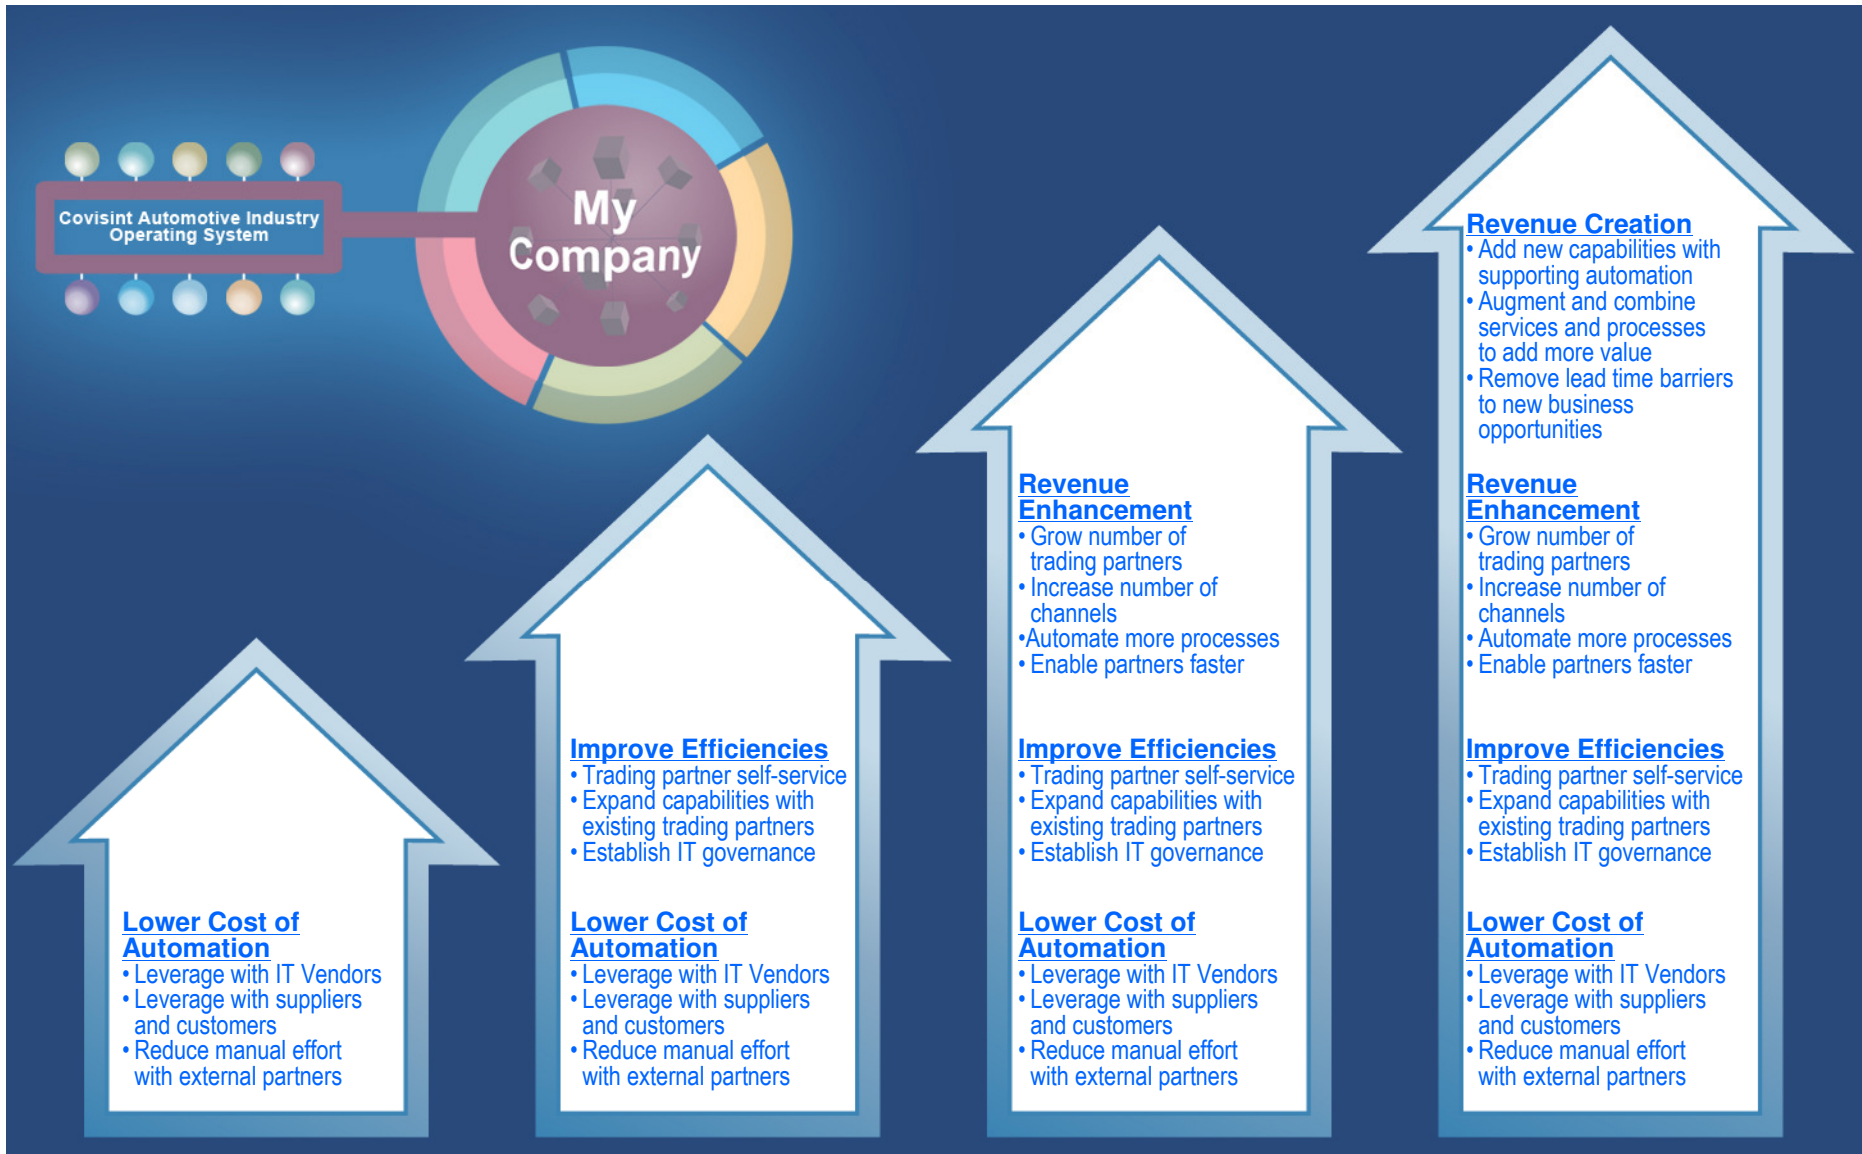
Covisint Automotive Industry Operating System

My Company

Lower Cost of Automation
• Leverage with IT Vendors
• Leverage with suppliers and customers
• Reduce manual effort with external partners

Improve Efficiencies
• Trading partner self-service
• Expand capabilities with existing trading partners
• Establish IT governance

Lower Cost of Automation
• Leverage with IT Vendors
• Leverage with suppliers and customers
• Reduce manual effort with external partners

Revenue Enhancement
• Grow number of trading partners
• Increase number of channels
•Automate more processes
• Enable partners faster

Improve Efficiencies
• Trading partner self-service
• Expand capabilities with existing trading partners
• Establish IT governance

Lower Cost of Automation
• Leverage with IT Vendors
• Leverage with suppliers and customers
• Reduce manual effort with external partners

Revenue Creation
• Add new capabilities with supporting automation
• Augment and combine services and processes to add more value
• Remove lead time barriers to new business opportunities

Revenue Enhancement
• Grow number of trading partners
• Increase number of channels
• Automate more processes
• Enable partners faster

Improve Efficiencies
• Trading partner self-service
• Expand capabilities with existing trading partners
• Establish IT governance

Lower Cost of Automation
• Leverage with IT Vendors
• Leverage with suppliers and customers
• Reduce manual effort with external partners